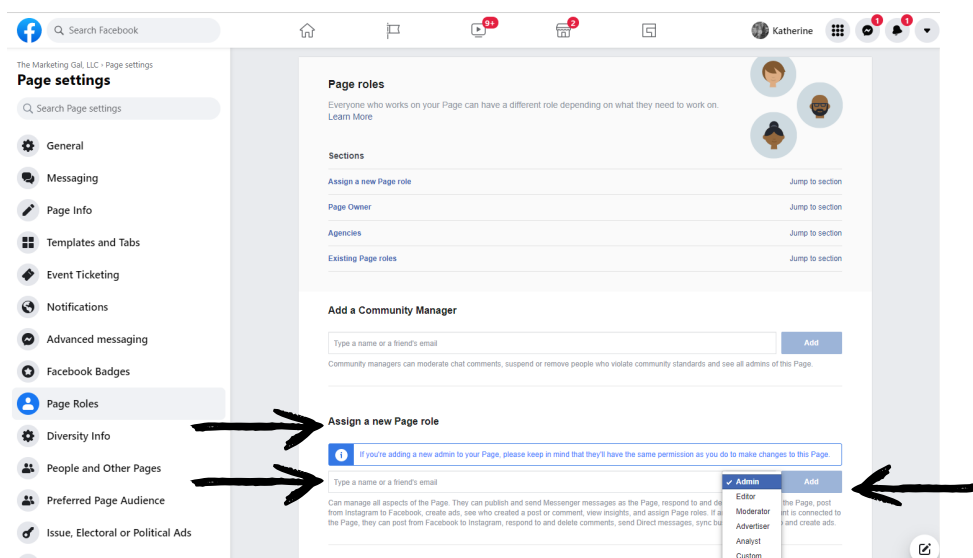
Search Facebook

9+

2

Katherine

1

1

The Marketing Gal, LLC › Page settings
Page settings

Search Page settings

General
Messaging
Page Info
Templates and Tabs
Event Ticketing
Notifications
Advanced messaging
Facebook Badges
Page Roles
Diversity Info
People and Other Pages
Preferred Page Audience
Issue, Electoral or Political Ads

Page roles
Everyone who works on your Page can have a different role depending on what they need to work on.
Learn More

Sections

Assign a new Page role — Jump to section
Page Owner — Jump to section
Agencies — Jump to section
Existing Page roles — Jump to section

Add a Community Manager

Type a name or a friend's email
Add

Community managers can moderate chat comments, suspend or remove people who violate community standards and see all admins of this Page.

Assign a new Page role

If you're adding a new admin to your Page, please keep in mind that they'll have the same permission as you do to make changes to this Page.

Type a name or a friend's email
✓ Admin
Editor
Moderator
Advertiser
Analyst
Custom
Add

Can manage all aspects of the Page. They can publish and send Messenger messages as the Page, respond to and de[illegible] the Page, post from Instagram to Facebook, create ads, see who created a post or comment, view insights, and assign Page roles. If a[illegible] nt is connected to the Page, they can post from Facebook to Instagram, respond to and delete comments, send Direct messages, sync bu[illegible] and create ads.